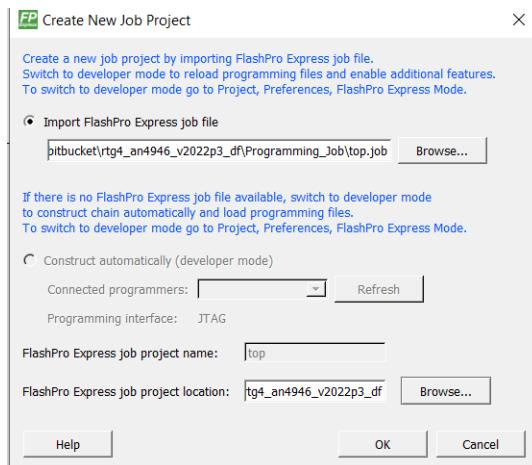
FP Create New Job Project ×

Create a new job project by importing FlashPro Express job file.
Switch to developer mode to reload programming files and enable additional features.
To switch to developer mode go to Project, Preferences, FlashPro Express Mode.

Import FlashPro Express job file

oitbucket\rtg4_an4946_v2022p3_df\Programming_Job\top.job

Browse...

If there is no FlashPro Express job file available, switch to developer mode
to construct chain automatically and load programming files.
To switch to developer mode go to Project, Preferences, FlashPro Express Mode.

Construct automatically (developer mode)

Connected programmers:

Refresh

Programming interface: JTAG

FlashPro Express job project name: top

FlashPro Express job project location: tg4_an4946_v2022p3_df

Browse...

Help

OK

Cancel